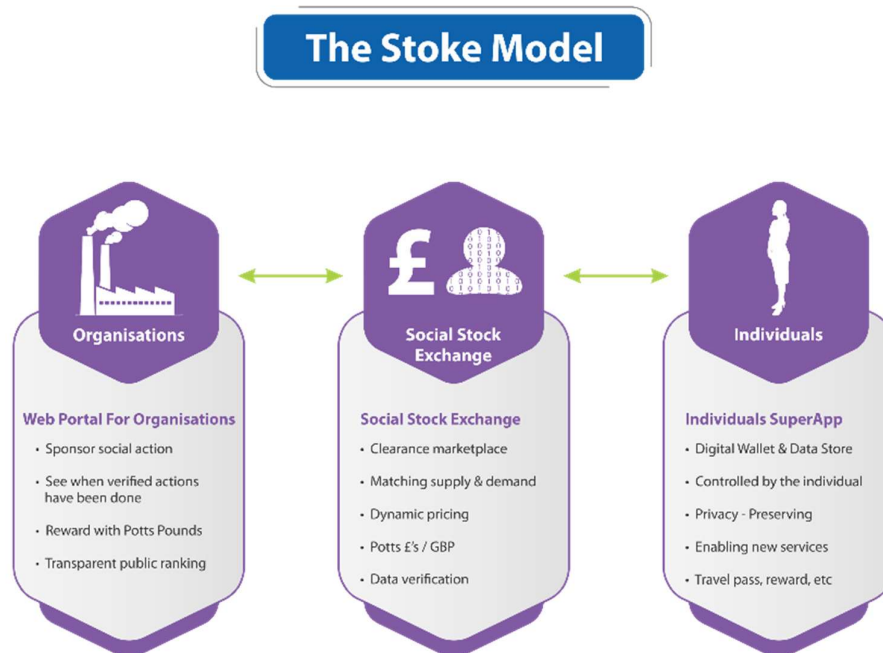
The Stoke Model

£

Organisations

Web Portal For Organisations

- Sponsor social action
- See when verified actions have been done
- Reward with Potts Pounds
- Transparent public ranking

Social Stock Exchange

Social Stock Exchange

- Clearance marketplace
- Matching supply & demand
- Dynamic pricing
- Potts £'s / GBP
- Data verification

Individuals

Individuals SuperApp

- Digital Wallet & Data Store
- Controlled by the individual
- Privacy - Preserving
- Enabling new services
- Travel pass, reward, etc